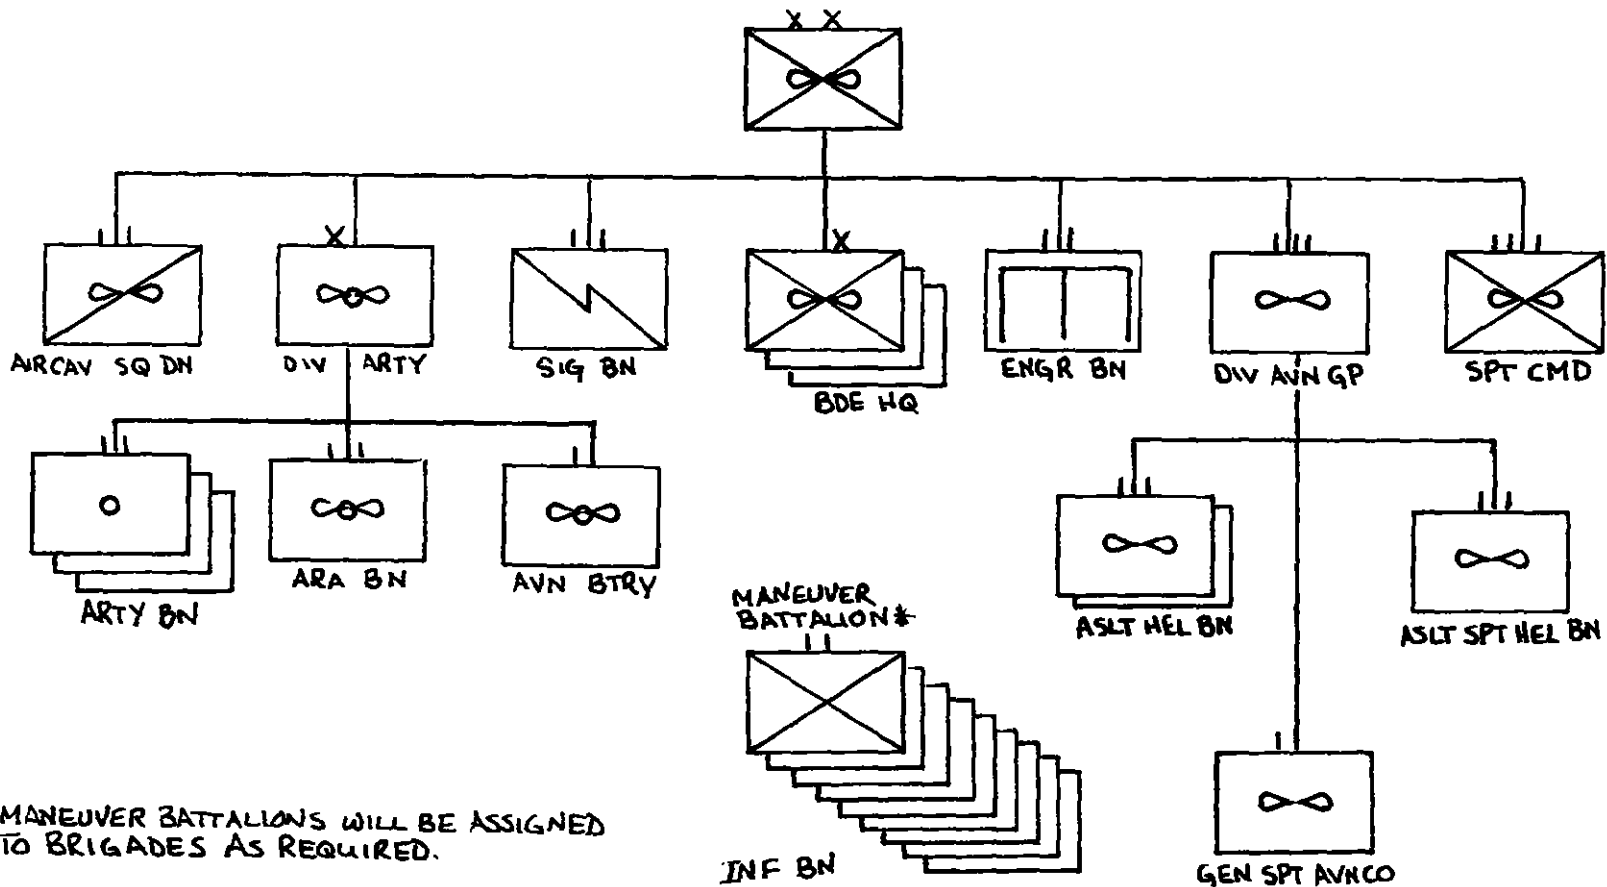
XX

AIRCAV SQ DN

X
DIV ARTY

SIG BN

X
BDE HQ

ENGR BN

DIV AVN GP

SPT CMD

ARTY BN

ARA BN

AVN BTRY

ASLT HEL BN

ASLT SPT HEL BN

MANEUVER BATTALION*

INF BN

GEN SPT AVNCO

MANEUVER BATTALIONS WILL BE ASSIGNED TO BRIGADES AS REQUIRED.